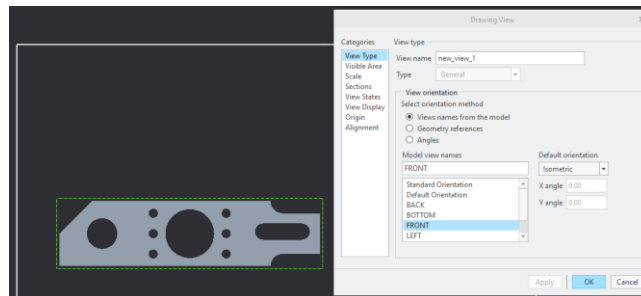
Drawing View

Categories
View Type
Visible Area
Scale
Sections
View States
View Display
Origin
Alignment

View type
View name new_view_1
Type General

View orientation
Select orientation method
Views names from the model
Geometry references
Angles

Model view names
FRONT
Standard Orientation
Default Orientation
BACK
BOTTOM
FRONT
LEFT

Default orientation
Isometric
X angle 0.00
Y angle 0.00

Apply
OK
Cancel